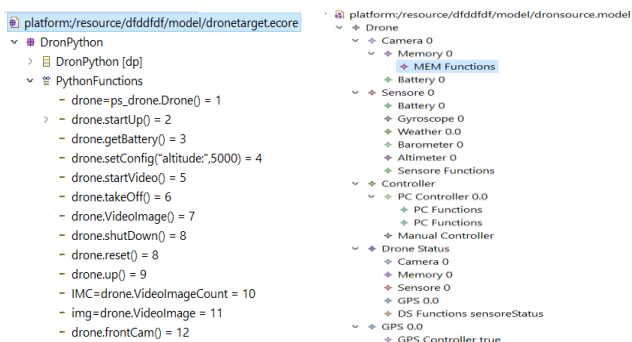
platform:/resource/dfddfdf/model/dronetarget.ecore
DronPython
DronPython [dp]
PythonFunctions
drone=ps_drone.Drone() = 1
drone.startUp() = 2
drone.getBattery() = 3
drone.setConfig("altitude:",5000) = 4
drone.startVideo() = 5
drone.takeOff() = 6
drone.VideoImage() = 7
drone.shutDown() = 8
drone.reset() = 8
drone.up() = 9
IMC=drone.VideoImageCount = 10
img=drone.VideoImage = 11
drone.frontCam() = 12

platform:/resource/dfddfdf/model/dronsource.model
Drone
Camera 0
Memory 0
MEM Functions
Battery 0
Sensore 0
Battery 0
Gyroscope 0
Weather 0.0
Barometer 0
Altimeter 0
Sensore Functions
Controller
PC Controller 0.0
PC Functions
PC Functions
Manual Controller
Drone Status
Camera 0
Memory 0
Sensore 0
GPS 0.0
DS Functions sensoreStatus
GPS 0.0
GPS Controller true